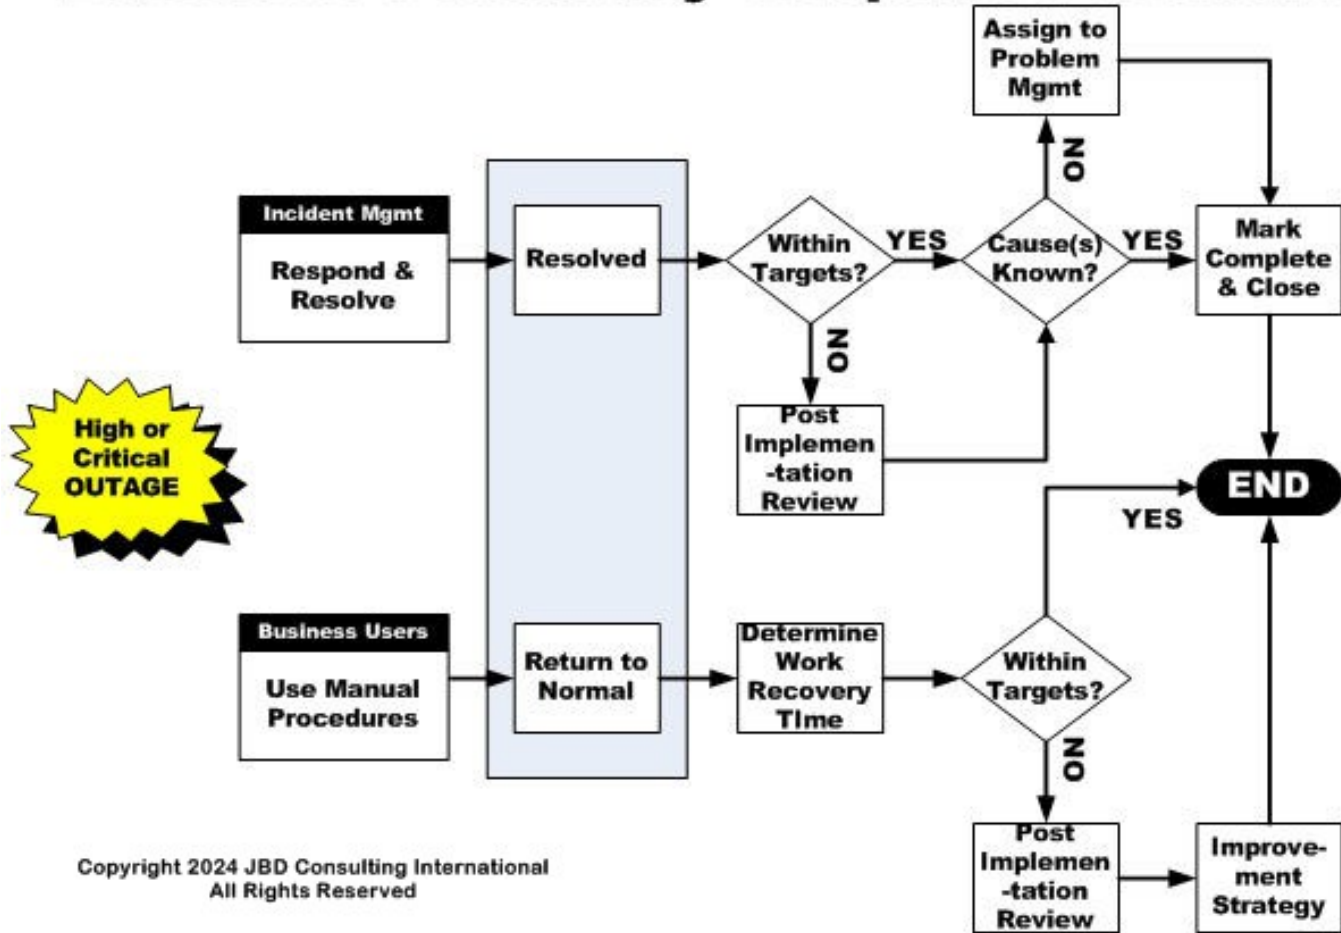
Assign to Problem Mgmt

NO

Incident Mgmt

Respond & Resolve

Resolved

Within Targets?

YES

Cause(s) Known?

YES

Mark Complete & Close

NO

Post Implemen -tation Review

High or Critical OUTAGE

END

YES

Business Users

Use Manual Procedures

Return to Normal

Determine Work Recovery TIme

Within Targets?

NO

Post Implemen -tation Review

Improvement Strategy

Copyright 2024 JBD Consulting International
All Rights Reserved